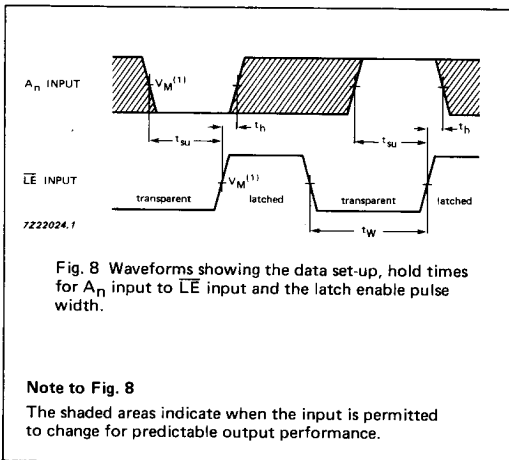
$A_n$ INPUT

$V_M^{(1)}$

$t_h$

$t_h$

$t_{su}$

$t_{su}$

$\overline{LE}$ INPUT

transparent

$V_M^{(1)}$

latched

transparent

latched

7Z22024.1

$t_W$

Fig. 8 Waveforms showing the data set-up, hold times for $A_n$ input to $\overline{LE}$ input and the latch enable pulse width.

Note to Fig. 8

The shaded areas indicate when the input is permitted to change for predictable output performance.